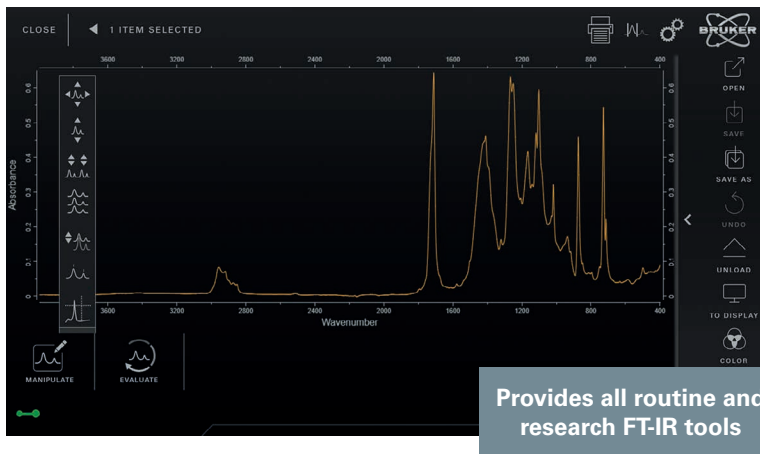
CLOSE
1 ITEM SELECTED
BRUKER

3600 3200 2800 2400 2000 1600 1200 800 400

0.6
0.5
0.4
0.3
0.2
0.1
0.0

Absorbance

3600 3200 2800 2400 2000 1600 1200 800 400
Wavenumber

OPEN
SAVE
SAVE AS
UNDO
UNLOAD
TO DISPLAY
COLOR

MANIPULATE
EVALUATE

Provides all routine and research FT-IR tools